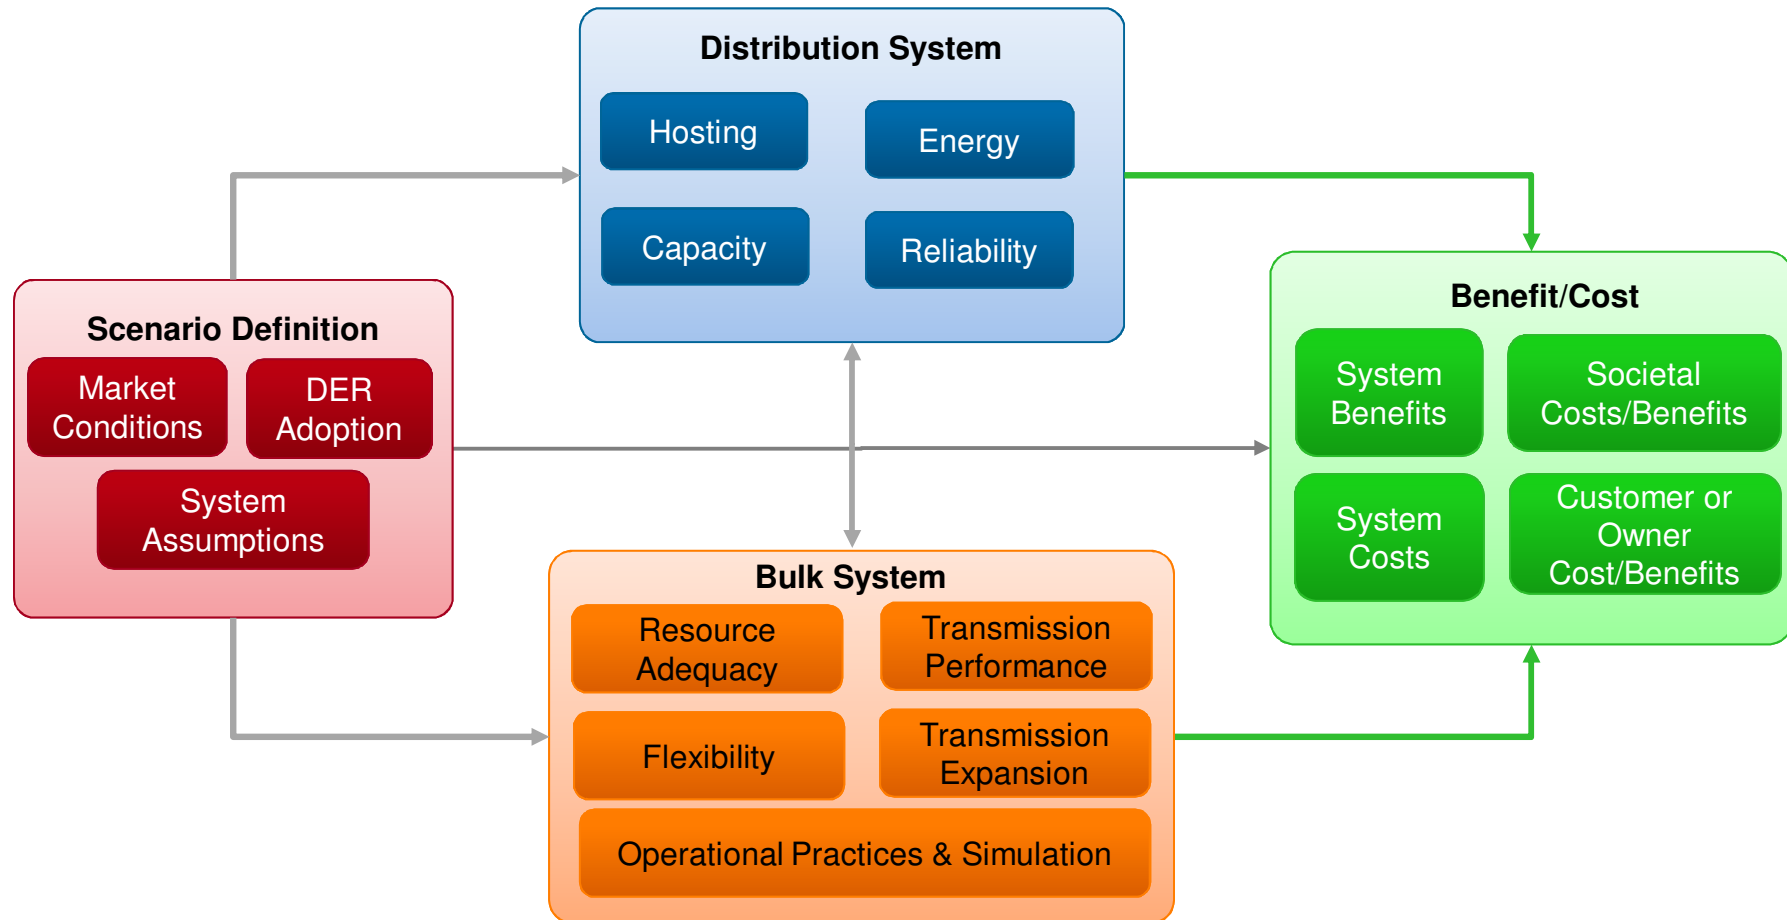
Distribution System

Hosting

Energy

Capacity

Reliability

Scenario Definition

Market Conditions

DER Adoption

System Assumptions

Benefit/Cost

System Benefits

Societal Costs/Benefits

System Costs

Customer or Owner Cost/Benefits

Bulk System

Resource Adequacy

Transmission Performance

Flexibility

Transmission Expansion

Operational Practices & Simulation